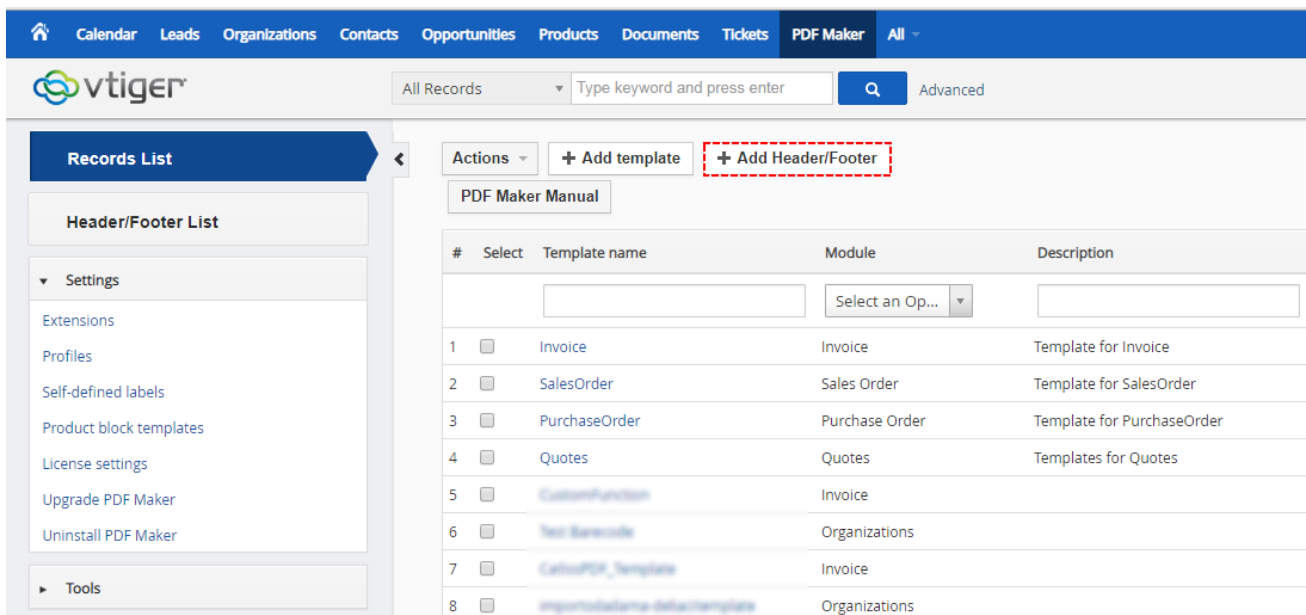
Calendar Leads Organizations Contacts Opportunities Products Documents Tickets PDF Maker All

vtiger

All Records Type keyword and press enter Advanced

Records List

Header/Footer List

Settings

Extensions

Profiles

Self-defined labels

Product block templates

License settings

Upgrade PDF Maker

Uninstall PDF Maker

Tools

Actions + Add template + Add Header/Footer

PDF Maker Manual

| # | Select | Template name | Module | Description |
|---|---|---|---|---|
| | | | Select an Op... | |
| 1 | | Invoice | Invoice | Template for Invoice |
| 2 | | SalesOrder | Sales Order | Template for SalesOrder |
| 3 | | PurchaseOrder | Purchase Order | Template for PurchaseOrder |
| 4 | | Quotes | Quotes | Templates for Quotes |
| 5 | | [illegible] | Invoice | |
| 6 | | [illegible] | Organizations | |
| 7 | | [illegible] | Invoice | |
| 8 | | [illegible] | Organizations | |